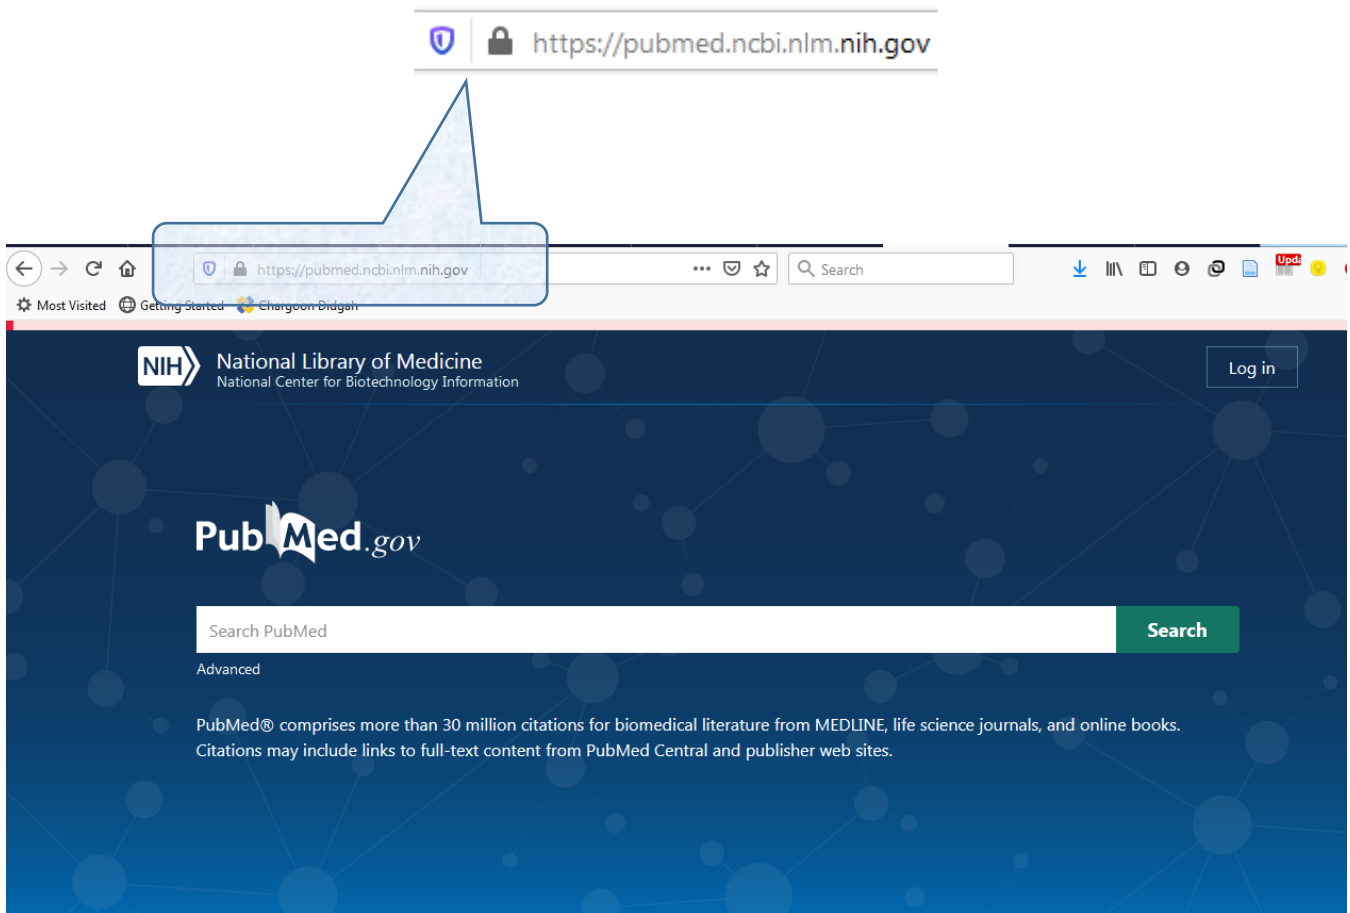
https://pubmed.ncbi.nlm.nih.gov

https://pubmed.ncbi.nlm.nih.gov

Search

Upda

Most Visited Getting Started Chargoon Didgah

NIH National Library of Medicine
National Center for Biotechnology Information

Log in

PubMed.gov

Search PubMed

Search

Advanced

PubMed® comprises more than 30 million citations for biomedical literature from MEDLINE, life science journals, and online books. Citations may include links to full-text content from PubMed Central and publisher web sites.